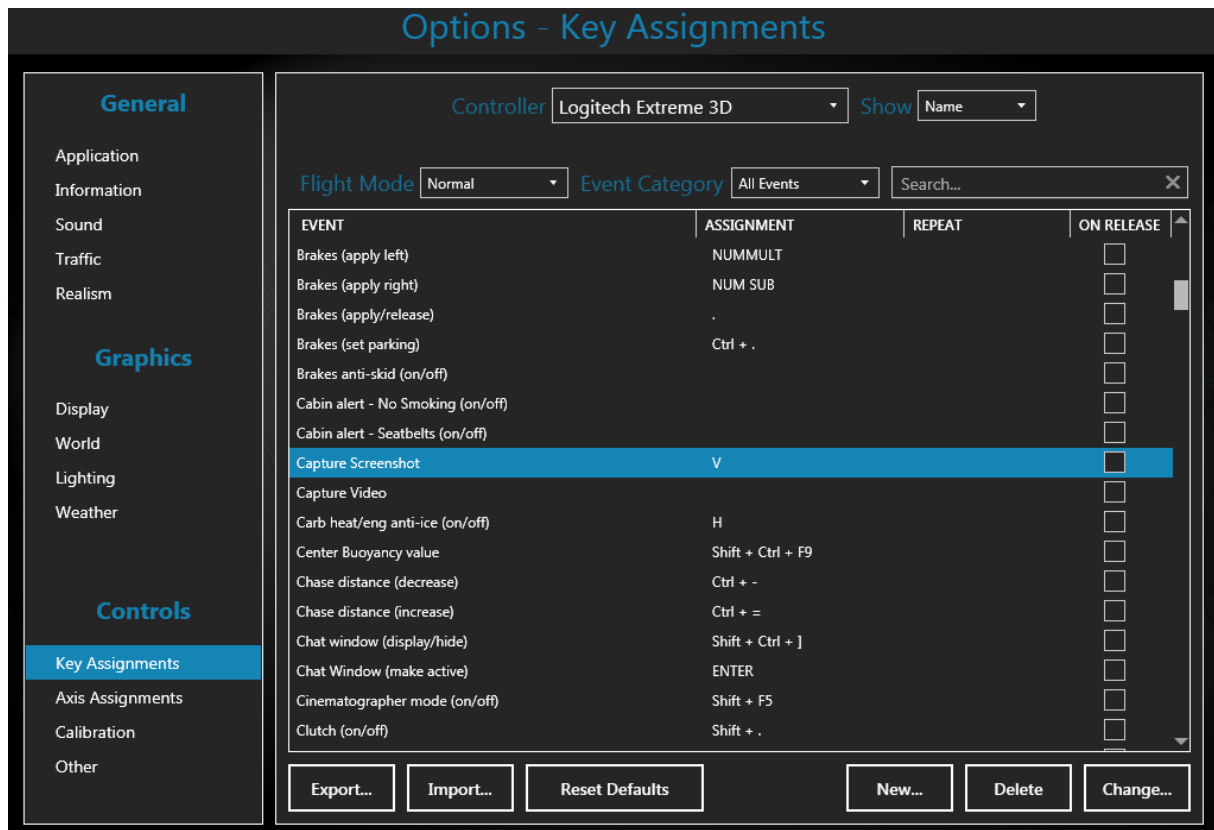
Options - Key Assignments

General

Application
Information
Sound
Traffic
Realism

Graphics

Display
World
Lighting
Weather

Controls

Key Assignments
Axis Assignments
Calibration
Other

Controller Logitech Extreme 3D Show Name

Flight Mode Normal Event Category All Events Search...

| EVENT | ASSIGNMENT | REPEAT | ON RELEASE |
|---|---|---|---|
| Brakes (apply left) | NUMMULT | | |
| Brakes (apply right) | NUM SUB | | |
| Brakes (apply/release) | . | | |
| Brakes (set parking) | Ctrl + . | | |
| Brakes anti-skid (on/off) | | | |
| Cabin alert - No Smoking (on/off) | | | |
| Cabin alert - Seatbelts (on/off) | | | |
| Capture Screenshot | V | | |
| Capture Video | | | |
| Carb heat/eng anti-ice (on/off) | H | | |
| Center Buoyancy value | Shift + Ctrl + F9 | | |
| Chase distance (decrease) | Ctrl + - | | |
| Chase distance (increase) | Ctrl + = | | |
| Chat window (display/hide) | Shift + Ctrl + ] | | |
| Chat Window (make active) | ENTER | | |
| Cinematographer mode (on/off) | Shift + F5 | | |
| Clutch (on/off) | Shift + . | | |

Export... Import... Reset Defaults New... Delete Change...